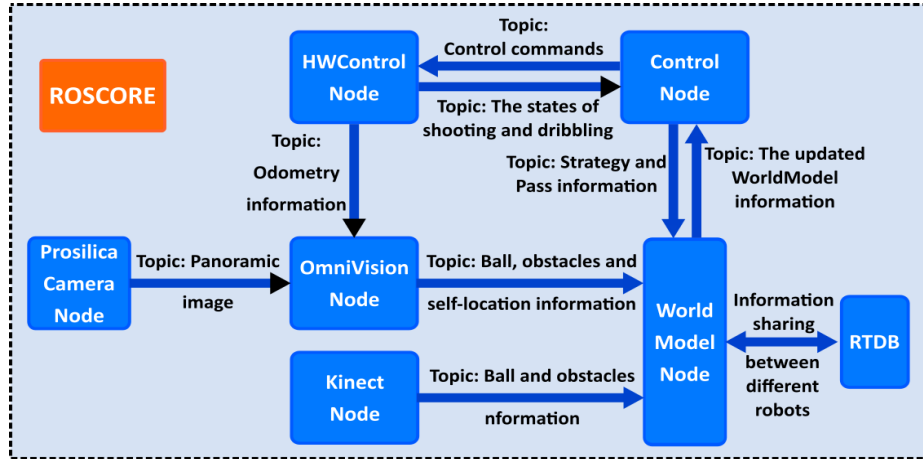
ROSCORE

HWControl Node

Topic: Control commands

Control Node

Topic: The states of shooting and dribbling

Topic: Odometry information

Topic: Strategy and Pass information

Topic: The updated WorldModel information

Prosilica Camera Node

Topic: Panoramic image

OmniVision Node

Topic: Ball, obstacles and self-location information

World Model Node

Information sharing between different robots

RTDB

Kinect Node

Topic: Ball and obstacles nformation